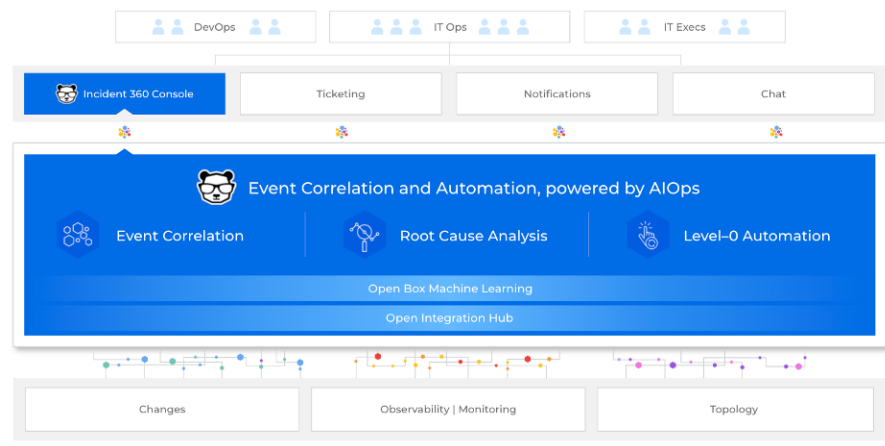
DevOps

IT Ops

IT Execs

Incident 360 Console

Ticketing

Notifications

Chat

Event Correlation and Automation, powered by AIOps

Event Correlation

Root Cause Analysis

Level–0 Automation

Open Box Machine Learning

Open Integration Hub

Changes

Observability | Monitoring

Topology